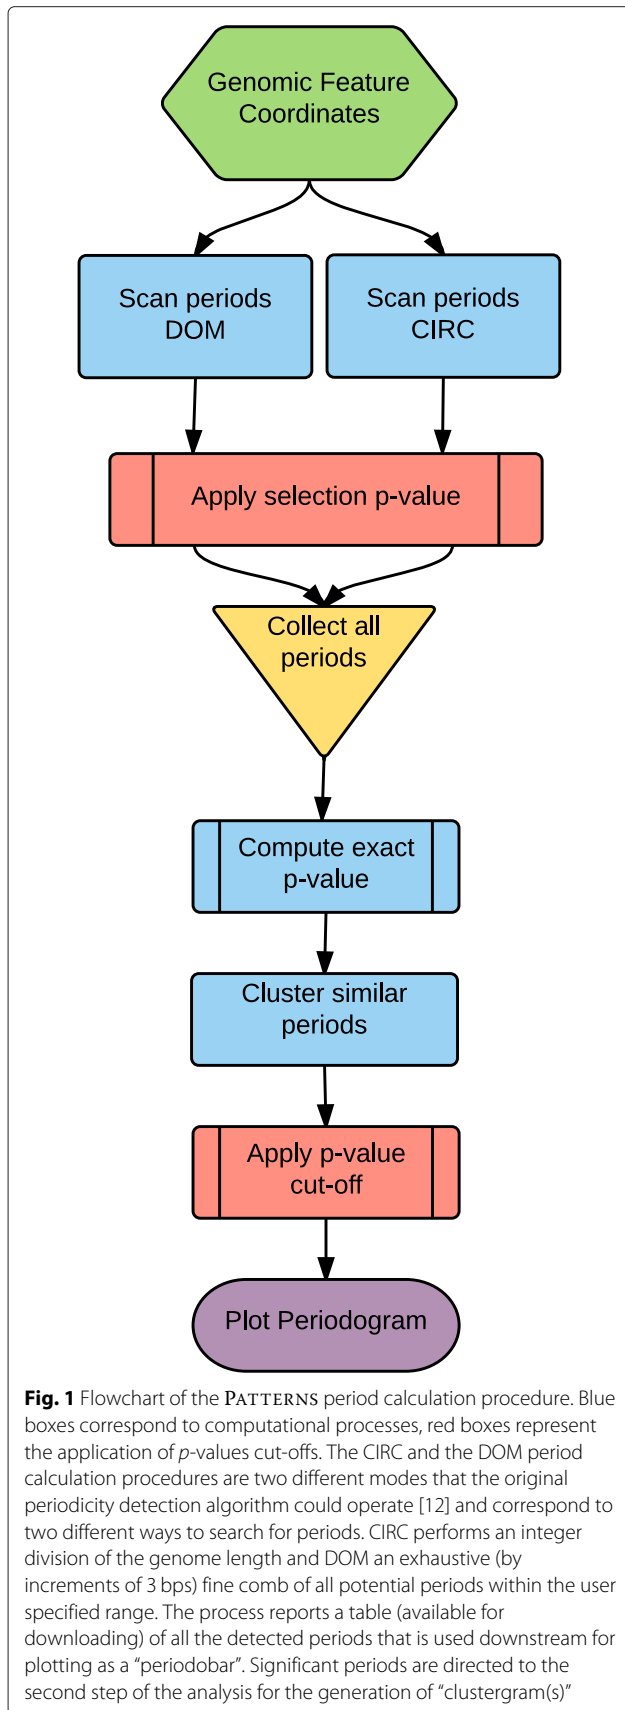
Genomic Feature Coordinates

Scan periods DOM

Scan periods CIRC

Apply selection p-value

Collect all periods

Compute exact p-value

Cluster similar periods

Apply p-value cut-off

Plot Periodogram

**Fig. 1** Flowchart of the PATTERNS period calculation procedure. Blue boxes correspond to computational processes, red boxes represent the application of *p*-values cut-offs. The CIRC and the DOM period calculation procedures are two different modes that the original periodicity detection algorithm could operate [12] and correspond to two different ways to search for periods. CIRC performs an integer division of the genome length and DOM an exhaustive (by increments of 3 bps) fine comb of all potential periods within the user specified range. The process reports a table (available for downloading) of all the detected periods that is used downstream for plotting as a "periodobar". Significant periods are directed to the second step of the analysis for the generation of "clustergram(s)"